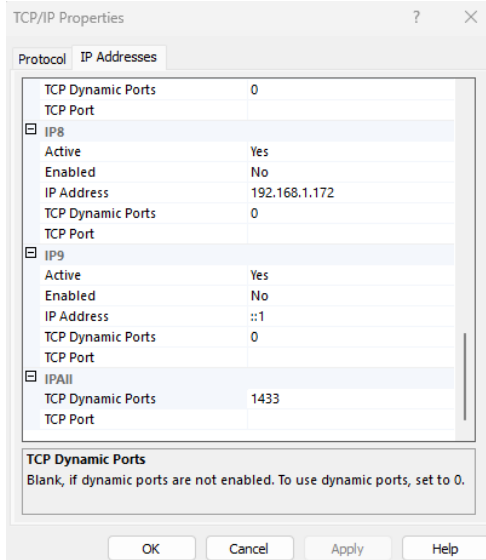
TCP/IP Properties ? ×

Protocol IP Addresses

| | |
|---|---|
| TCP Dynamic Ports | 0 |
| TCP Port | |
| ⊟ IP8 | |
| Active | Yes |
| Enabled | No |
| IP Address | 192.168.1.172 |
| TCP Dynamic Ports | 0 |
| TCP Port | |
| ⊟ IP9 | |
| Active | Yes |
| Enabled | No |
| IP Address | ::1 |
| TCP Dynamic Ports | 0 |
| TCP Port | |
| ⊟ IPAll | |
| TCP Dynamic Ports | 1433 |
| TCP Port | |

TCP Dynamic Ports
Blank, if dynamic ports are not enabled. To use dynamic ports, set to 0.

OK Cancel Apply Help